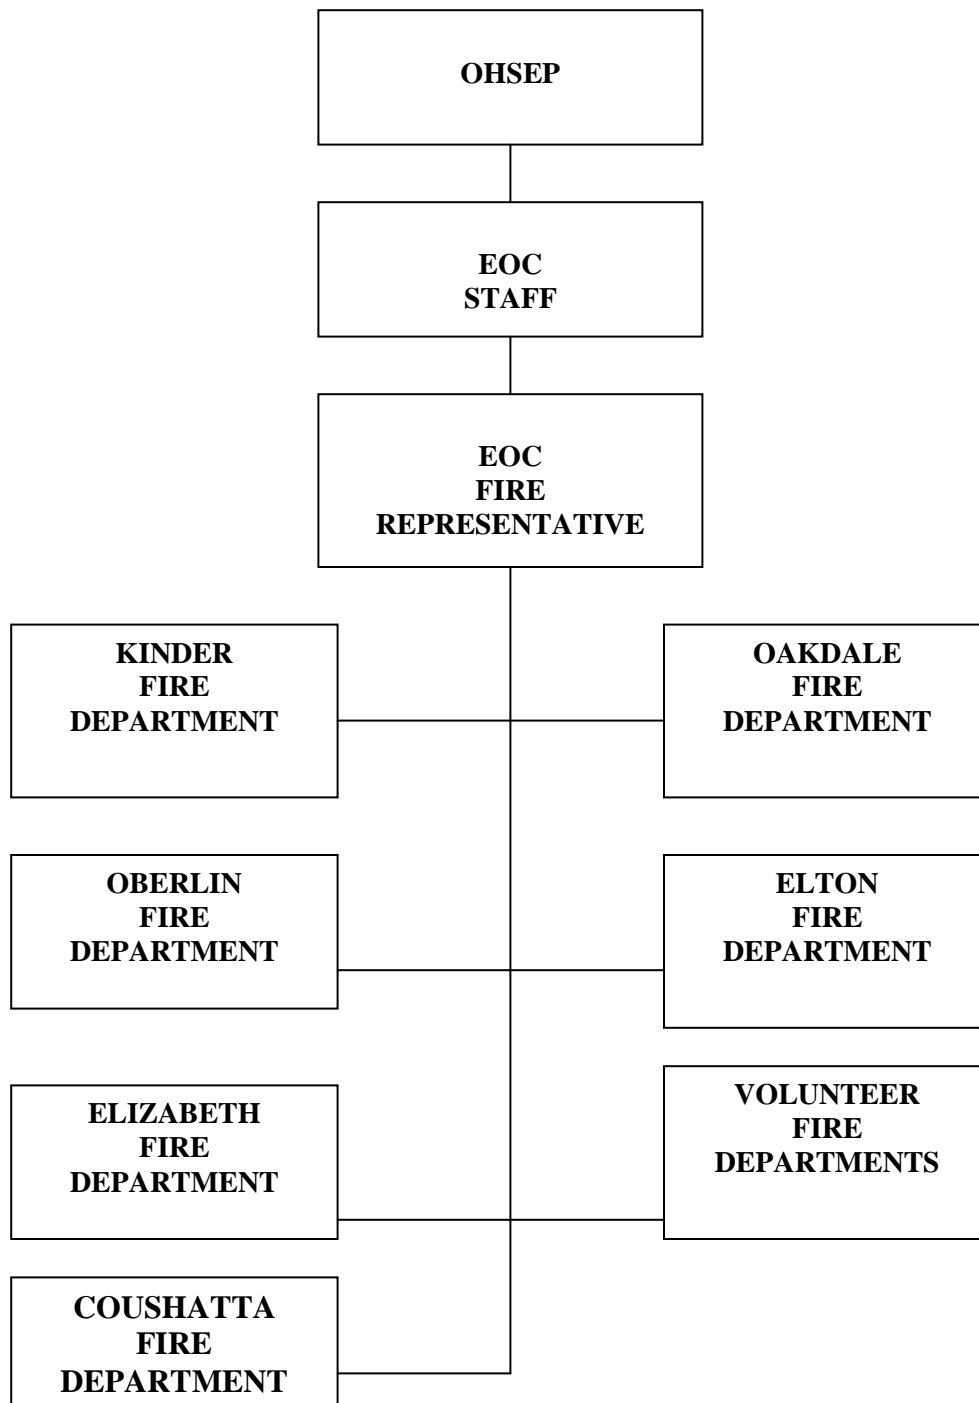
OHSEP

EOC
STAFF

EOC
FIRE
REPRESENTATIVE

KINDER
FIRE
DEPARTMENT

OAKDALE
FIRE
DEPARTMENT

OBERLIN
FIRE
DEPARTMENT

ELTON
FIRE
DEPARTMENT

ELIZABETH
FIRE
DEPARTMENT

VOLUNTEER
FIRE
DEPARTMENTS

COUSHATTA
FIRE
DEPARTMENT